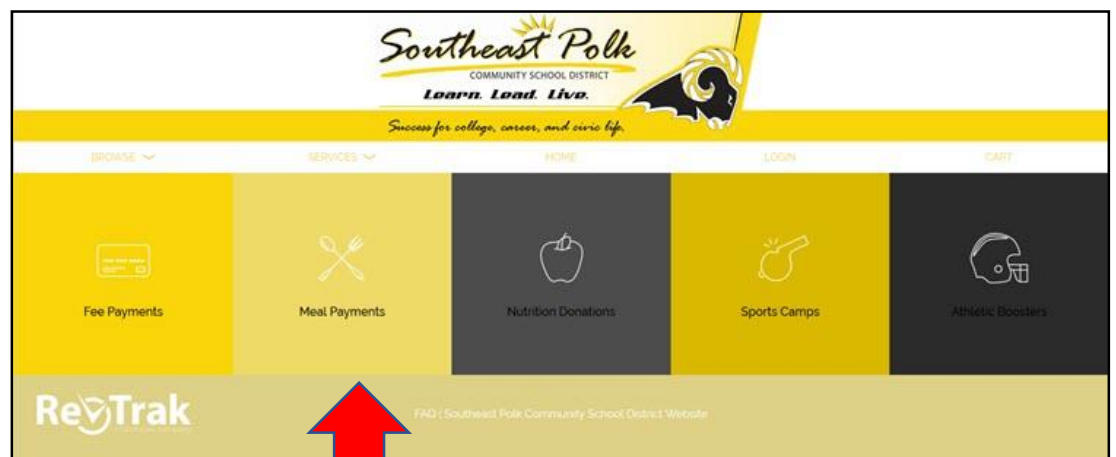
Southeast Polk
COMMUNITY SCHOOL DISTRICT
Learn. Lead. Live.

Success for college, career, and civic life.

BROWSE SERVICES HOME LOGIN CART

Fee Payments

Meal Payments

Nutrition Donations

Sports Camps

Athletic Boosters

RevTrak

FAQ | Southeast Polk Community School District Website